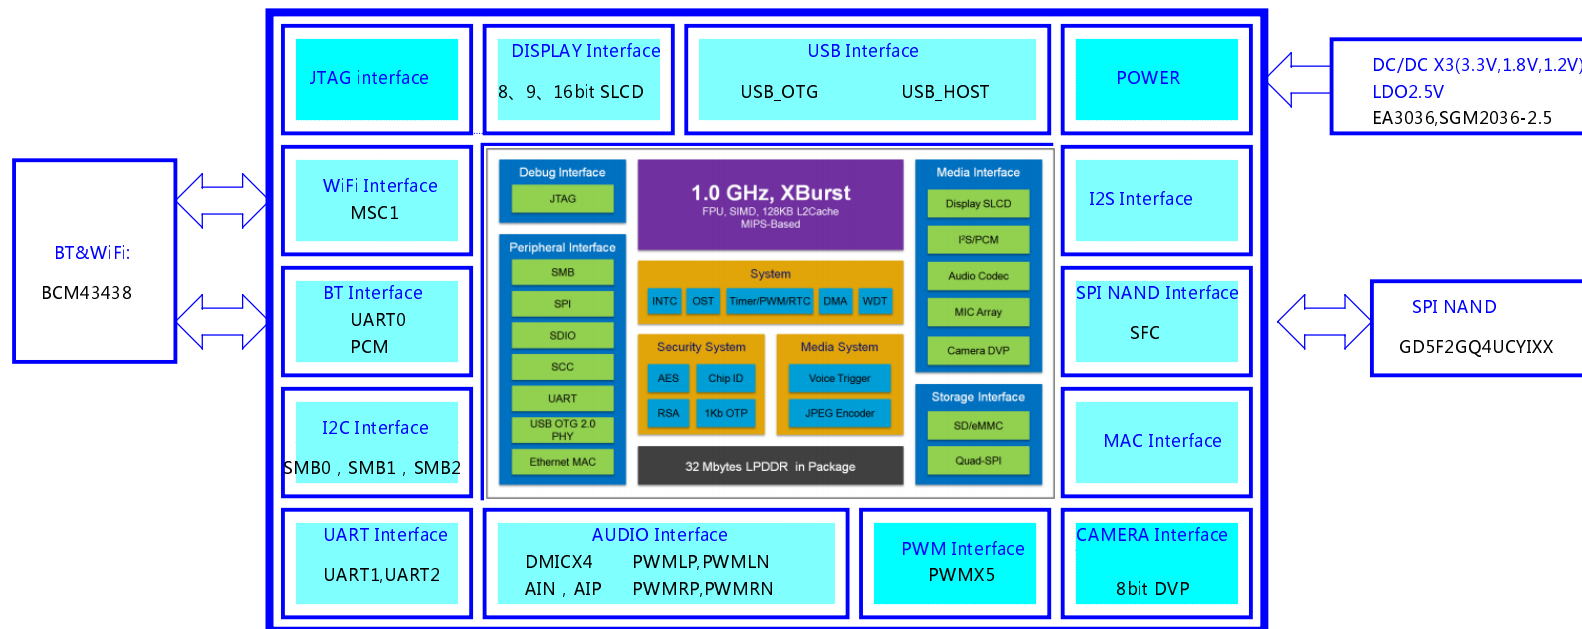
JTAG interface

DISPLAY Interface
8、9、16bit SLCD

USB Interface
USB_OTG USB_HOST

POWER

DC/DC X3(3.3V,1.8V,1.2V)
LDO2.5V
EA3036,SGM2036-2.5

BT&WiFi:
BCM43438

WiFi Interface
MSC1

BT Interface
UART0
PCM

I2C Interface
SMB0，SMB1，SMB2

Debug Interface
JTAG

Peripheral Interface
SMB
SPI
SDIO
SCC
UART
USB OTG 2.0 PHY
Ethernet MAC

1.0 GHz, XBurst
FPU, SIMD, 128KB L2Cache
MIPS-Based

System
INTC OST Timer/PWM/RTC DMA WDT

Security System
AES Chip ID
RSA 1Kb OTP

Media System
Voice Trigger
JPEG Encoder

32 Mbytes LPDDR in Package

Media Interface
Display SLCD
I²S/PCM
Audio Codec
MIC Array
Camera DVP

Storage Interface
SD/eMMC
Quad-SPI

I2S Interface

SPI NAND Interface
SFC

SPI NAND
GD5F2GQ4UCYIXX

MAC Interface

UART Interface
UART1,UART2

AUDIO Interface
DMICX4 PWMLP,PWMLN
AIN，AIP PWMRP,PWMRN

PWM Interface
PWMX5

CAMERA Interface
8bit DVP